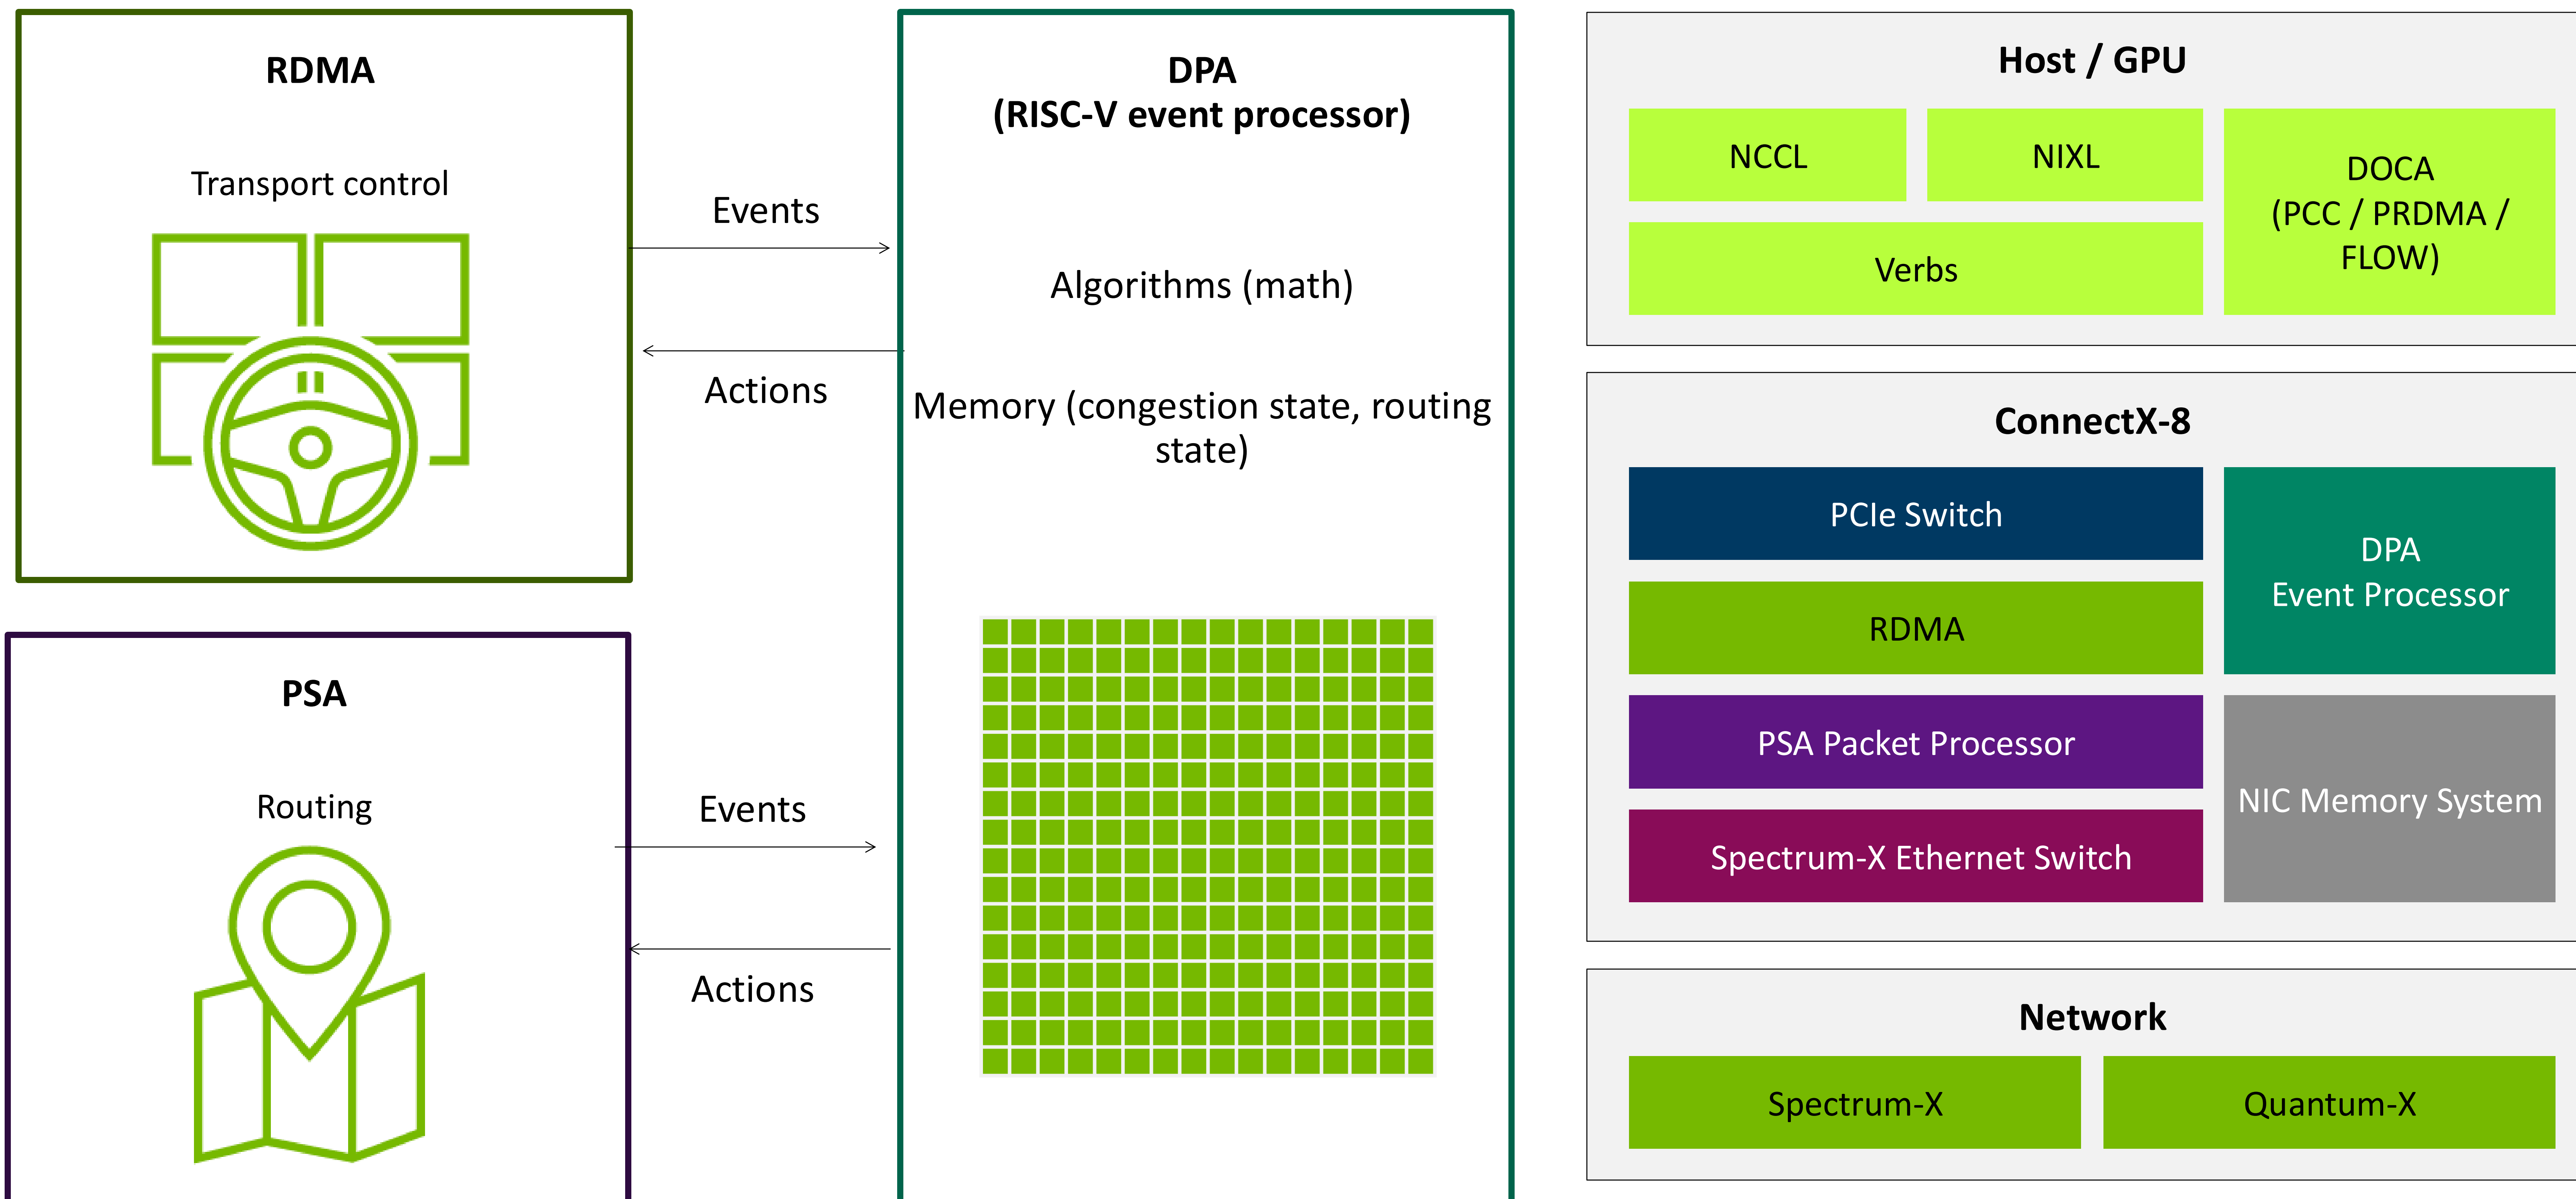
RDMA

Transport control

PSA

Routing

Events

Actions

Events

Actions

DPA
(RISC-V event processor)

Algorithms (math)

Memory (congestion state, routing state)

Host / GPU

NCCL

NIXL

DOCA
(PCC / PRDMA / FLOW)

Verbs

ConnectX-8

PCIe Switch

DPA
Event Processor

RDMA

PSA Packet Processor

NIC Memory System

Spectrum-X Ethernet Switch

Network

Spectrum-X

Quantum-X